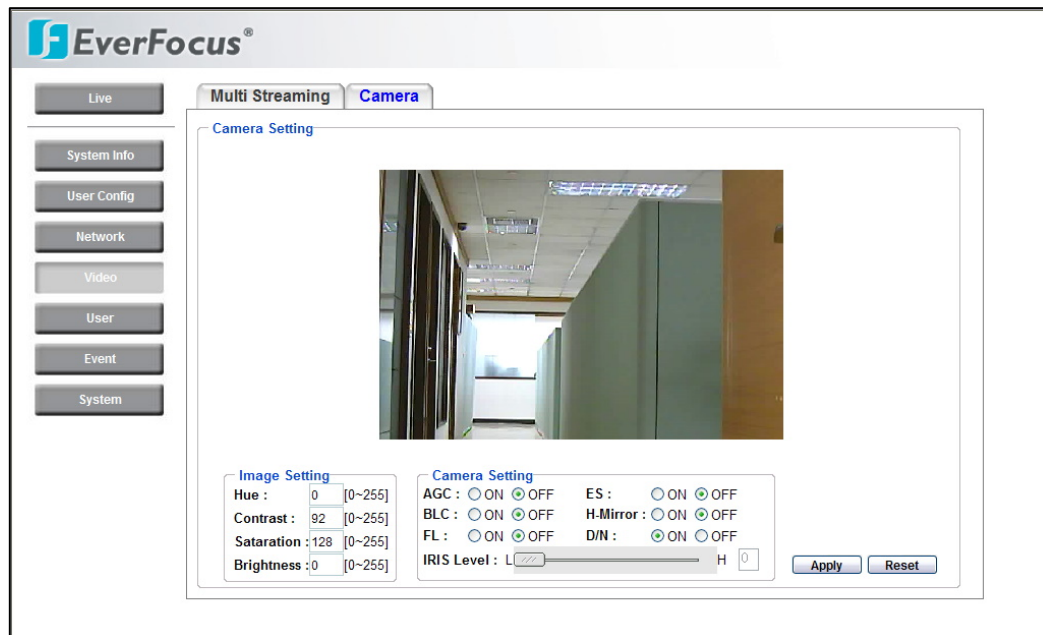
EverFocus®

Live

System Info

User Config

Network

Video

User

Event

System

Multi Streaming

Camera

Camera Setting

Image Setting

Hue : 0 [0~255]

Contrast : 92 [0~255]

Sataration : 128 [0~255]

Brightness : 0 [0~255]

Camera Setting

AGC : ON OFF

BLC : ON OFF

FL : ON OFF

ES : ON OFF

H-Mirror : ON OFF

D/N : ON OFF

IRIS Level : L H 0

Apply

Reset